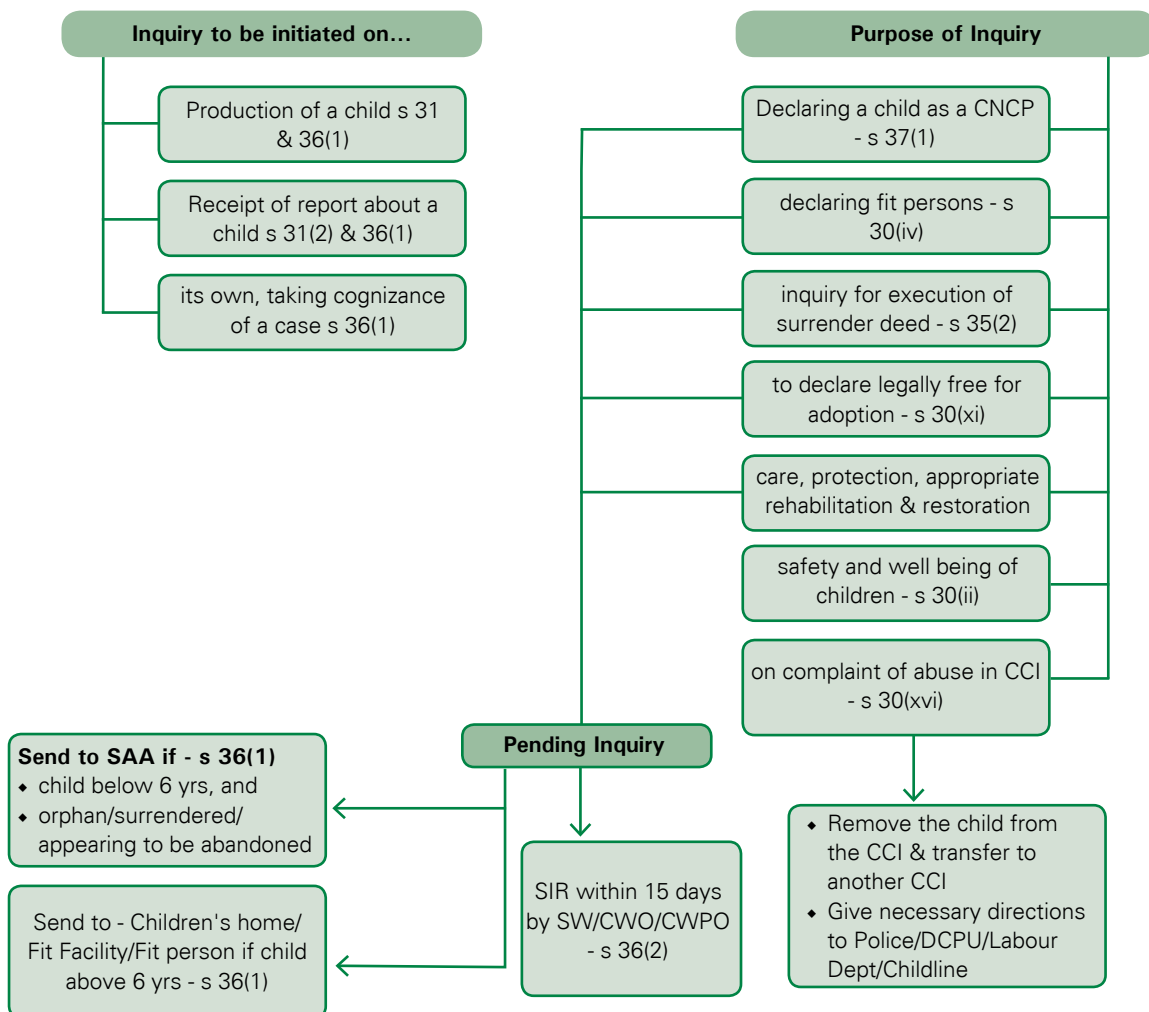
Inquiry to be initiated on...

Production of a child s 31 & 36(1)

Receipt of report about a child s 31(2) & 36(1)

its own, taking cognizance of a case s 36(1)

Purpose of Inquiry

Declaring a child as a CNCP - s 37(1)

declaring fit persons - s 30(iv)

inquiry for execution of surrender deed - s 35(2)

to declare legally free for adoption - s 30(xi)

care, protection, appropriate rehabilitation & restoration

safety and well being of children - s 30(ii)

on complaint of abuse in CCI - s 30(xvi)

Pending Inquiry

Send to SAA if - s 36(1)
- child below 6 yrs, and
- orphan/surrendered/ appearing to be abandoned

Send to - Children's home/ Fit Facility/Fit person if child above 6 yrs - s 36(1)

SIR within 15 days by SW/CWO/CWPO - s 36(2)

- Remove the child from the CCI & transfer to another CCI
- Give necessary directions to Police/DCPU/Labour Dept/Childline